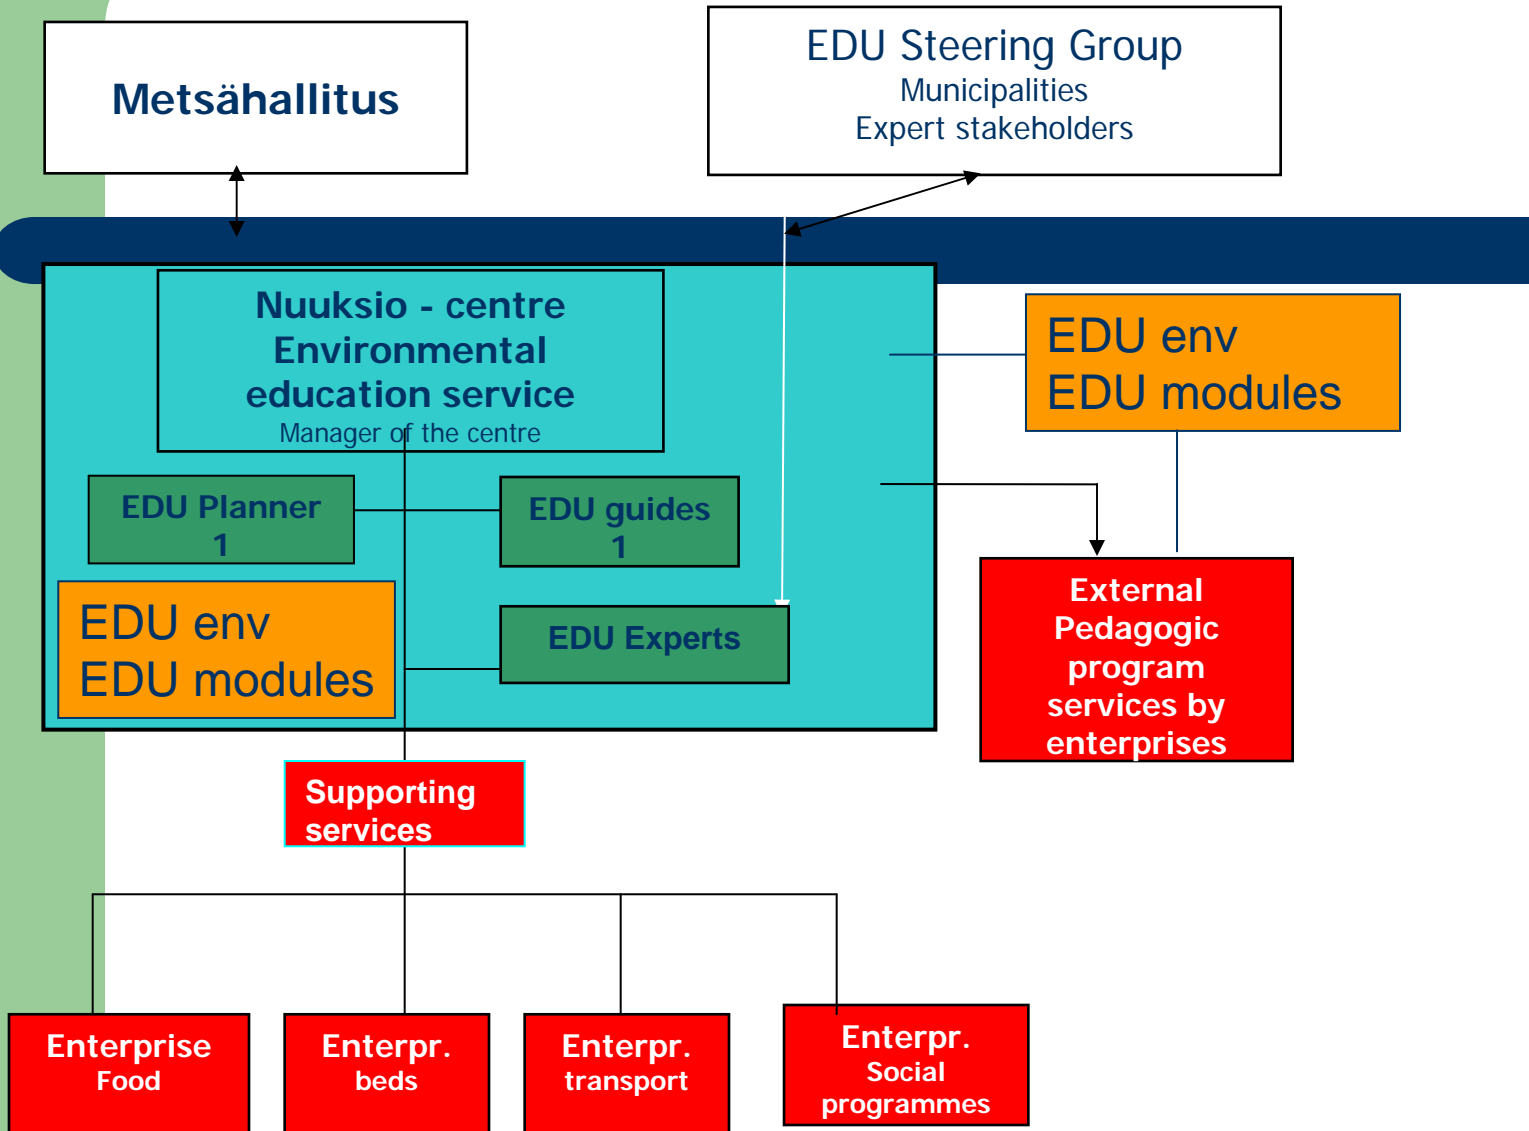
Metsähallitus

EDU Steering Group
Municipalities
Expert stakeholders

Nuuksio - centre
Environmental
education service
Manager of the centre

EDU env
EDU modules

EDU Planner
1

EDU guides
1

EDU env
EDU modules

EDU Experts

External
Pedagogic
program
services by
enterprises

Supporting
services

Enterprise
Food

Enterpr.
beds

Enterpr.
transport

Enterpr.
Social
programmes